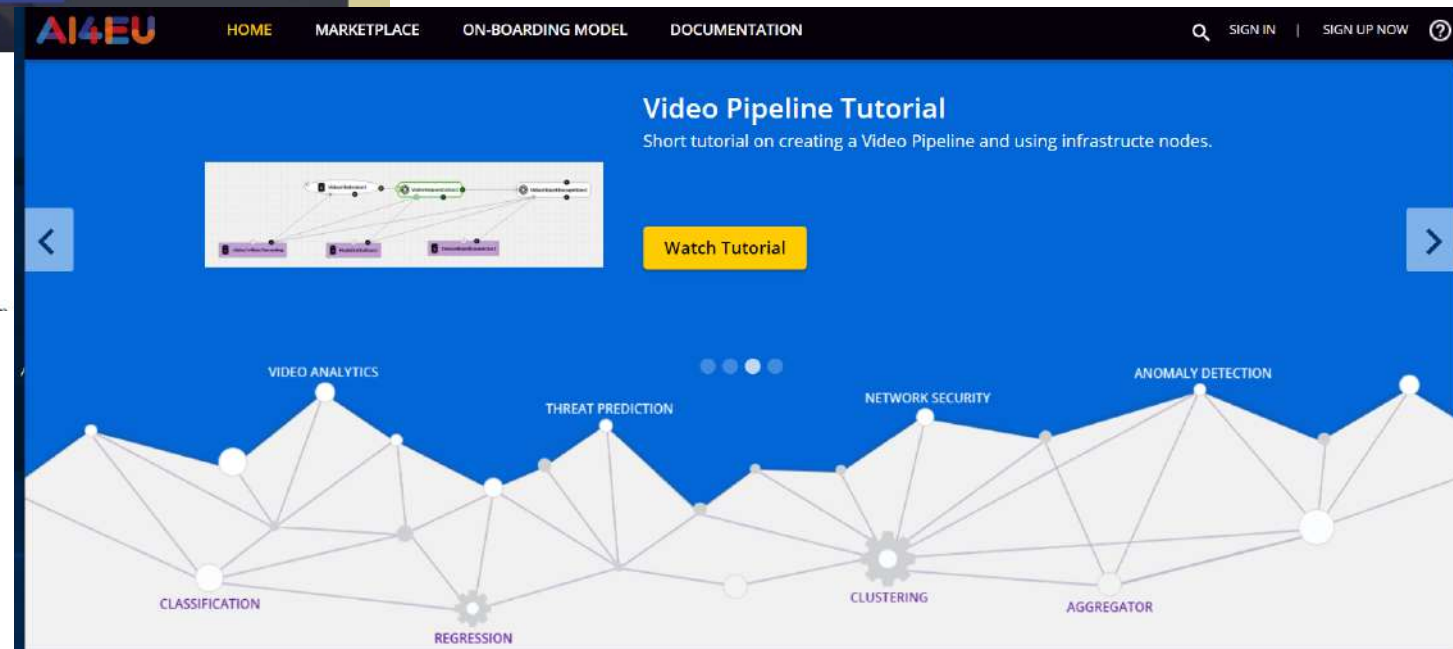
AI4EU HOME MARKETPLACE ON-BOARDING MODEL DOCUMENTATION SIGN IN | SIGN UP NOW

Video Pipeline Tutorial

Short tutorial on creating a Video Pipeline and using infrastructe nodes.

Watch Tutorial

VIDEO ANALYTICS
THREAT PREDICTION
NETWORK SECURITY
ANOMALY DETECTION
CLASSIFICATION
REGRESSION
CLUSTERING
AGGREGATOR